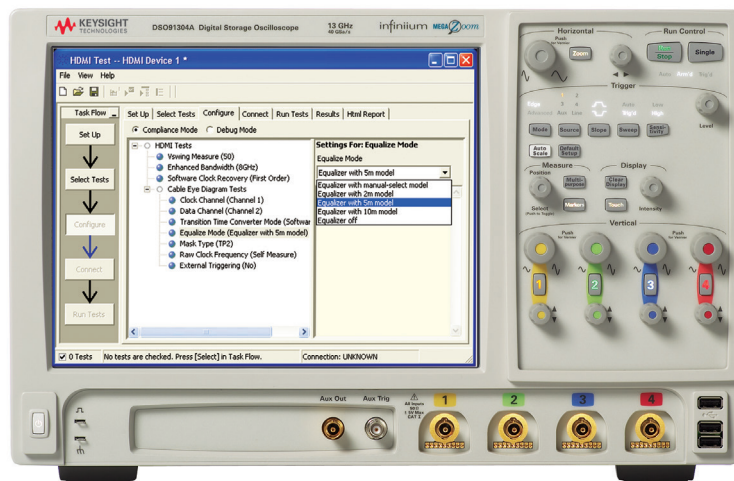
KEYSIGHT TECHNOLOGIES DSO91304A Digital Storage Oscilloscope 13 GHz 40 GSa/s infiniium MEGAZoom

HDMI Test -- HDMI Device 1 *

File View Help

Task Flow

Set Up

Select Tests

Configure

Connect

Run Tests

Set Up | Select Tests | Configure | Connect | Run Tests | Results | Html Report

Compliance Mode Debug Mode

HDMI Tests
Vswing Measure (50)
Enhanced Bandwidth (8GHz)
Software Clock Recovery (First Order)
Cable Eye Diagram Tests
Clock Channel (Channel 1)
Data Channel (Channel 2)
Transition Time Converter Mode (Softwar
Equalize Mode (Equalizer with 5m model)
Mask Type (TP2)
Raw Clock Frequency (Self Measure)
External Triggering (No)

Settings For: Equalize Mode

Equalize Mode

Equalizer with 5m model

Equalizer with manual-select model
Equalizer with 2m model
Equalizer with 5m model
Equalizer with 10m model
Equalizer off

0 Tests No tests are checked. Press [Select] in Task Flow. Connection: UNKNOWN

Horizontal
Push for Vernier
Zoom
Run Control
Run Stop
Single
Trigger
Level
Mode Source Slope Sweep Sensitivity
Auto Scale Default Setup
Measure
Display
Position
Multi-purpose
Clear Display
Select (Push to Toggle)
Markers
Touch
Intensity
Vertical
Push for Vernier
1 2 3 4

Aux Out Aux Trig
1 2 3 4